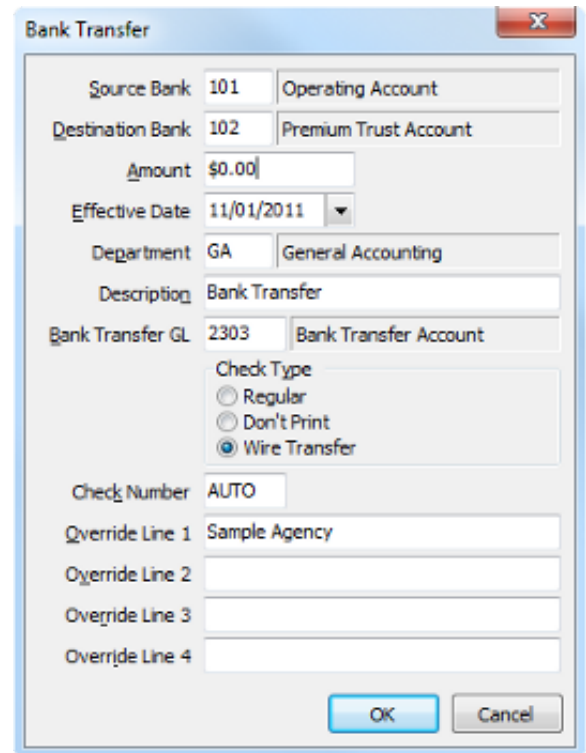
Bank Transfer

Source Bank 101 Operating Account
Destination Bank 102 Premium Trust Account
Amount $0.00
Effective Date 11/01/2011
Department GA General Accounting
Description Bank Transfer
Bank Transfer GL 2303 Bank Transfer Account

Check Type
Regular
Don't Print
Wire Transfer

Check Number AUTO
Override Line 1 Sample Agency
Override Line 2
Override Line 3
Override Line 4

OK Cancel